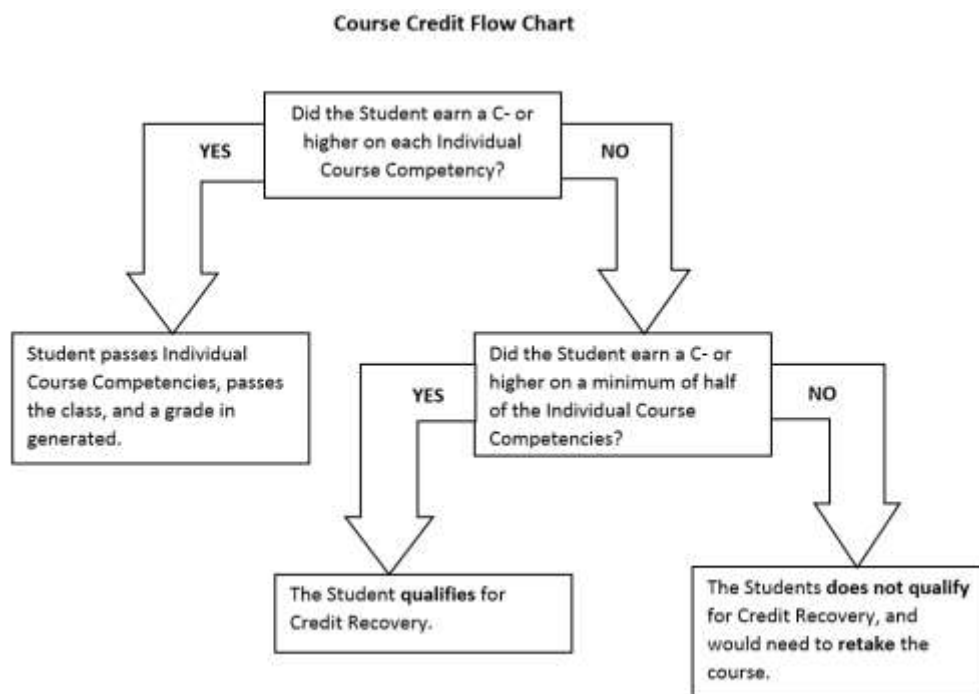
**Course Credit Flow Chart**

Did the Student earn a C- or higher on each Individual Course Competency?

YES

NO

Student passes Individual Course Competencies, passes the class, and a grade in generated.

Did the Student earn a C- or higher on a minimum of half of the Individual Course Competencies?

YES

NO

The Student **qualifies** for Credit Recovery.

The Students **does not qualify** for Credit Recovery, and would need to **retake** the course.